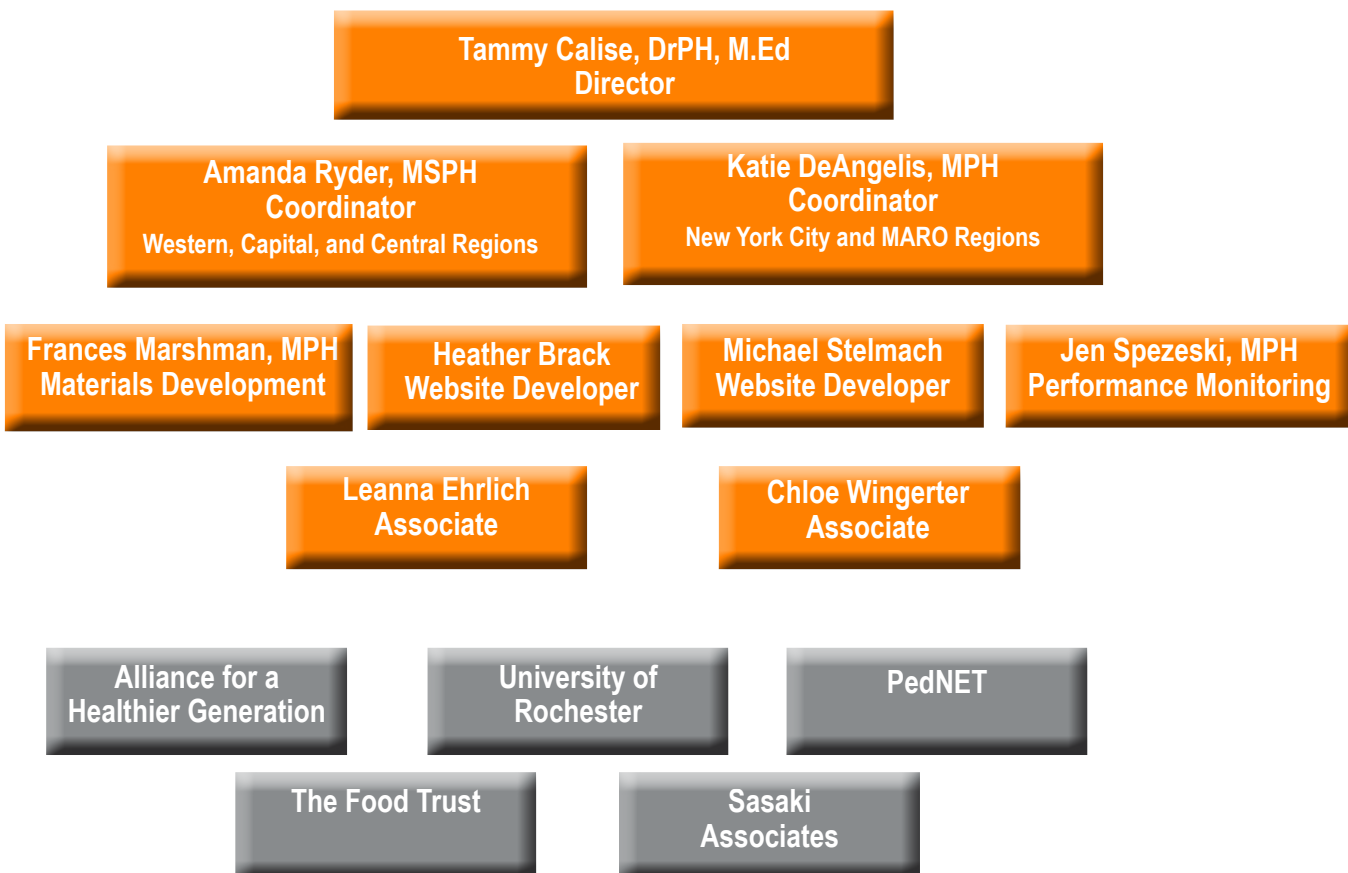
Tammy Calise, DrPH, M.Ed
Director

Amanda Ryder, MSPH
Coordinator
Western, Capital, and Central Regions

Katie DeAngelis, MPH
Coordinator
New York City and MARO Regions

Frances Marshman, MPH
Materials Development

Heather Brack
Website Developer

Michael Stelmach
Website Developer

Jen Spezeski, MPH
Performance Monitoring

Leanna Ehrlich
Associate

Chloe Wingerter
Associate

Alliance for a Healthier Generation

University of Rochester

PedNET

The Food Trust

Sasaki Associates